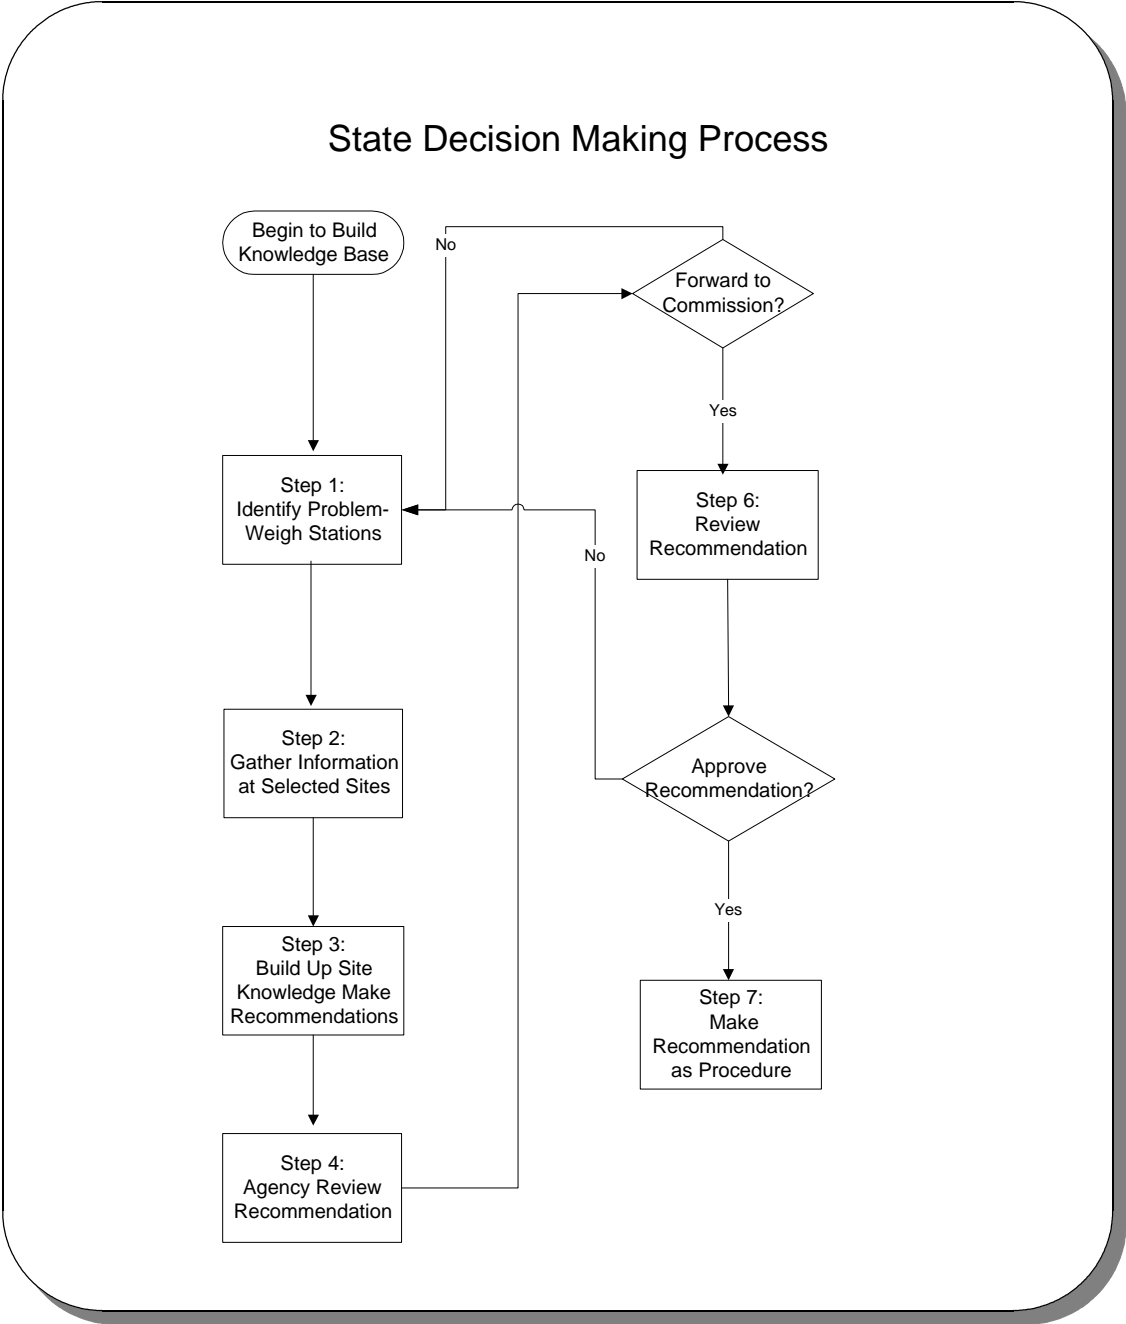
State Decision Making Process

Begin to Build Knowledge Base

No

Forward to Commission?

Yes

Step 1: Identify Problem-Weigh Stations

Step 6: Review Recommendation

No

Step 2: Gather Information at Selected Sites

Approve Recommendation?

Yes

Step 3: Build Up Site Knowledge Make Recommendations

Step 7: Make Recommendation as Procedure

Step 4: Agency Review Recommendation